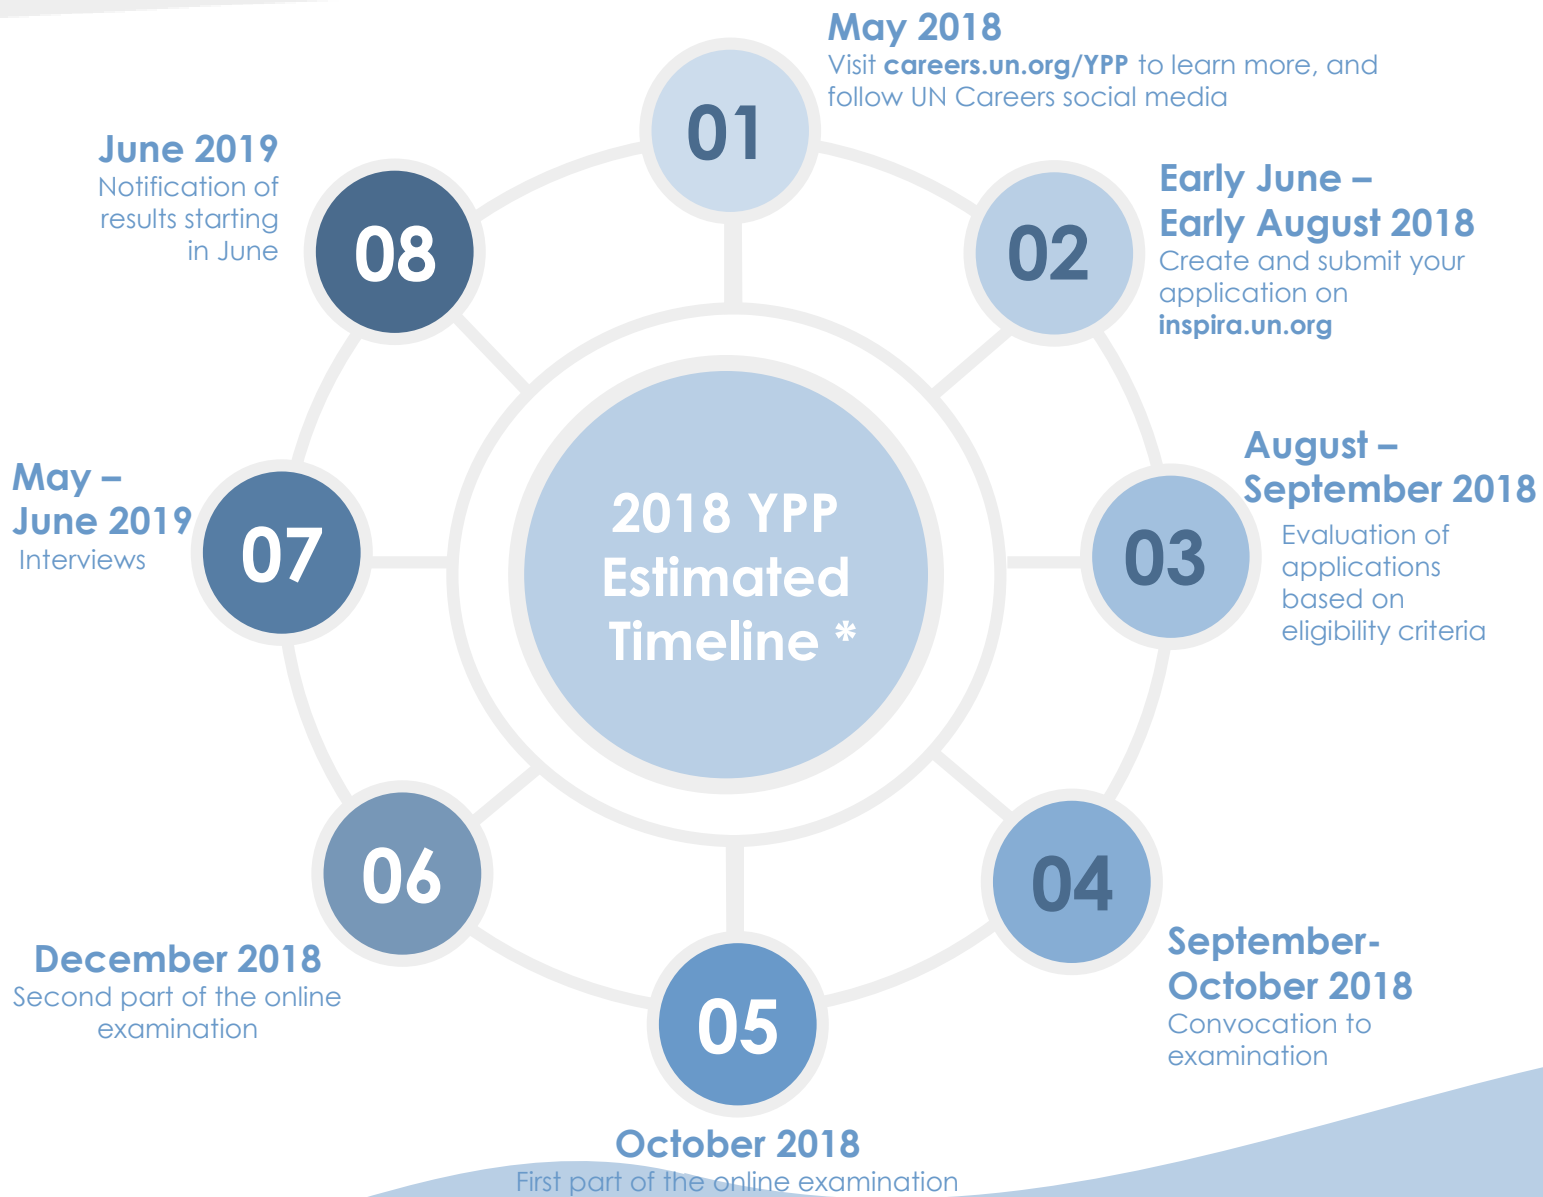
2018 YPP Estimated Timeline *

01
May 2018
Visit careers.un.org/YPP to learn more, and follow UN Careers social media

02
Early June – Early August 2018
Create and submit your application on inspira.un.org

03
August – September 2018
Evaluation of applications based on eligibility criteria

04
September-October 2018
Convocation to examination

05
October 2018
First part of the online examination

06
December 2018
Second part of the online examination

07
May – June 2019
Interviews

08
June 2019
Notification of results starting in June